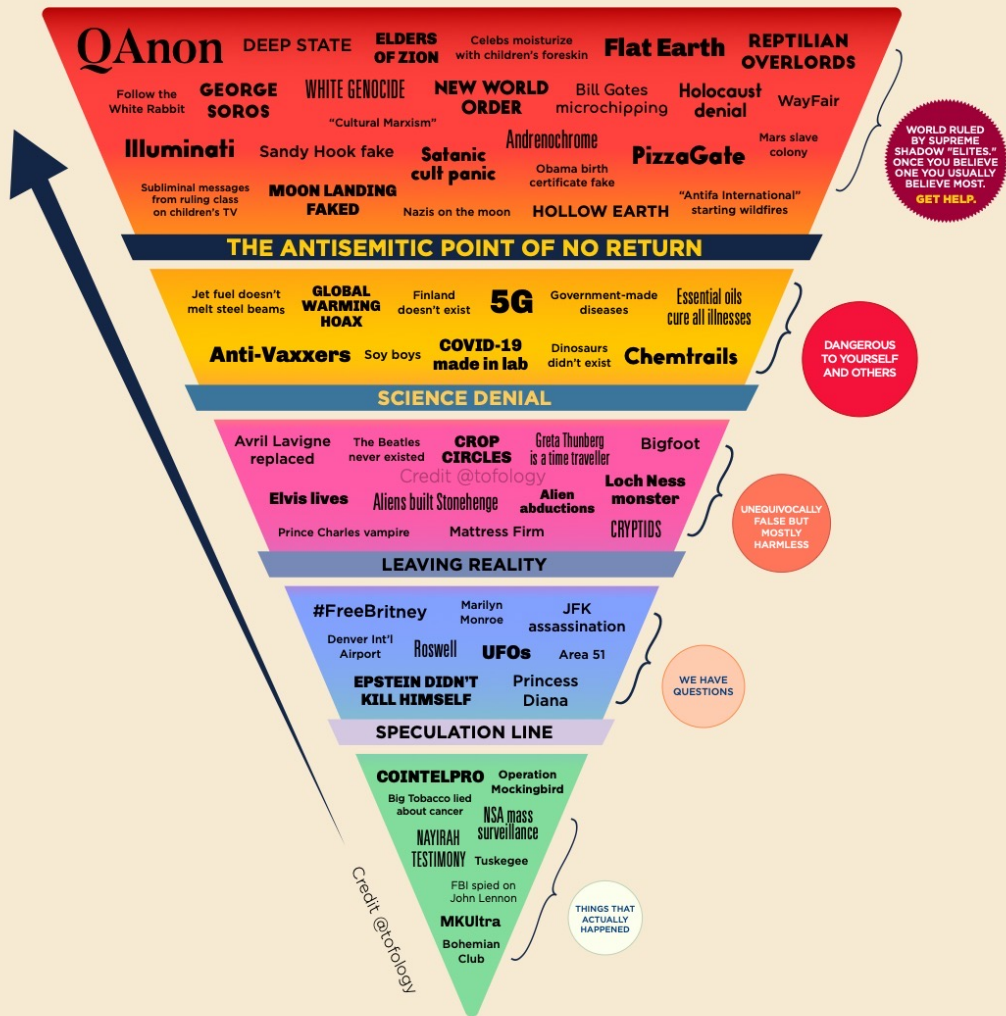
QAnon DEEP STATE ELDERS OF ZION Celebs moisturize with children's foreskin Flat Earth REPTILIAN OVERLORDS

Follow the White Rabbit GEORGE SOROS WHITE GENOCIDE NEW WORLD ORDER Bill Gates microchipping Holocaust denial WayFair

"Cultural Marxism"

Illuminati Sandy Hook fake Satanic cult panic Andrenochrome Obama birth certificate fake PizzaGate Mars slave colony

Subliminal messages from ruling class on children's TV MOON LANDING FAKED Nazis on the moon HOLLOW EARTH "Antifa International" starting wildfires

WORLD RULED BY SUPREME SHADOW "ELITES." ONCE YOU BELIEVE ONE YOU USUALLY BELIEVE MOST. GET HELP.

THE ANTISEMITIC POINT OF NO RETURN

Jet fuel doesn't melt steel beams GLOBAL WARMING HOAX Finland doesn't exist 5G Government-made diseases Essential oils cure all illnesses

Anti-Vaxxers Soy boys COVID-19 made in lab Dinosaurs didn't exist Chemtrails

DANGEROUS TO YOURSELF AND OTHERS

SCIENCE DENIAL

Avril Lavigne replaced The Beatles never existed CROP CIRCLES Greta Thunberg is a time traveller Bigfoot

Credit @tofology

Elvis lives Aliens built Stonehenge Alien abductions Loch Ness monster

Prince Charles vampire Mattress Firm CRYPTIDS

UNEQUIVOCALLY FALSE BUT MOSTLY HARMLESS

LEAVING REALITY

#FreeBritney Marilyn Monroe JFK assassination

Denver Int'l Airport Roswell UFOs Area 51

EPSTEIN DIDN'T KILL HIMSELF Princess Diana

WE HAVE QUESTIONS

SPECULATION LINE

COINTELPRO Operation Mockingbird

Big Tobacco lied about cancer NSA mass surveillance

NAYIRAH TESTIMONY Tuskegee

FBI spied on John Lennon

MKUltra

Bohemian Club

THINGS THAT ACTUALLY HAPPENED

Credit @tofology